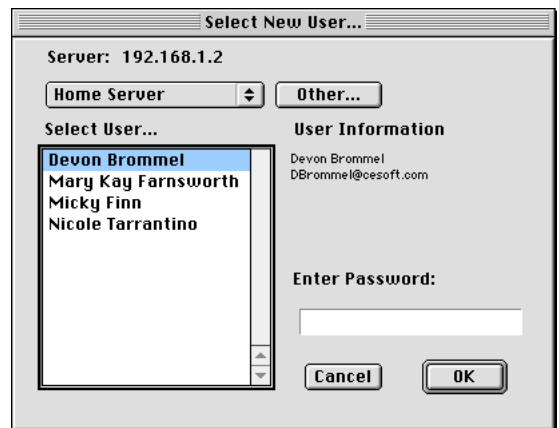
Select New User...

Server: 192.168.1.2

Home Server

Other...

Select User...

Devon Brommel
Mary Kay Farnsworth
Micky Finn
Nicole Tarrantino

User Information

Devon Brommel
DBrommel@cesoft.com

Enter Password:

Cancel

OK